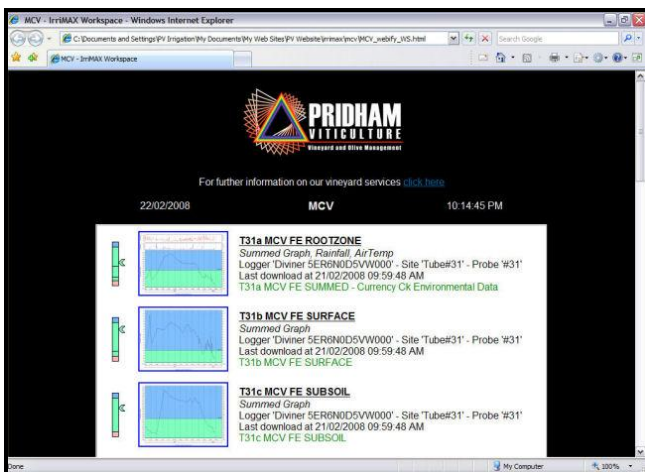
MCV - IrriMAX Workspace - Windows Internet Explorer

C:\Documents and Settings\PV Irrigation\My Documents\My Web Sites\PV Website\irrimax\mcv\MCV_webfy_WS.html

Search Google

MCV - IrriMAX Workspace

PRIDHAM
VITICULTURE
Vineyard and Olive Management

For further information on our vineyard services click here

22/02/2008 MCV 10:14:45 PM

T31a MCV FE ROOTZONE
Summed Graph, Rainfall, AirTemp
Logger 'Diviner 5ER6N0D5VW000' - Site 'Tube#31' - Probe '#31'
Last download at 21/02/2008 09:59:48 AM
T31a MCV FE SUMMED - Currency Ck Environmental Data

T31b MCV FE SURFACE
Summed Graph
Logger 'Diviner 5ER6N0D5VW000' - Site 'Tube#31' - Probe '#31'
Last download at 21/02/2008 09:59:48 AM
T31b MCV FE SURFACE

T31c MCV FE SUBSOIL
Summed Graph
Logger 'Diviner 5ER6N0D5VW000' - Site 'Tube#31' - Probe '#31'
Last download at 21/02/2008 09:59:48 AM
T31c MCV FE SUBSOIL

Done My Computer 100%